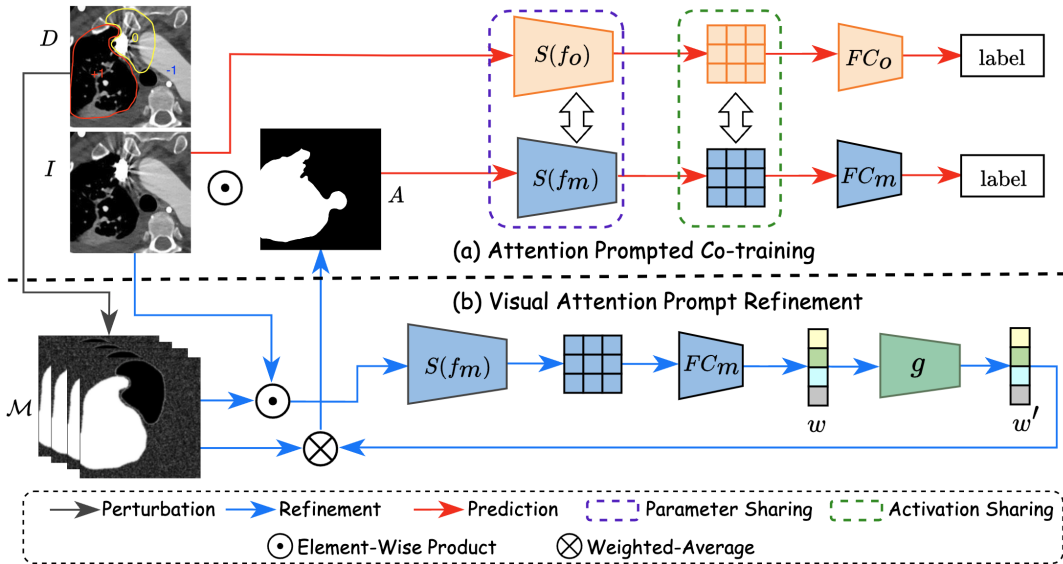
$D$

0

-1

+1

$I$

$\odot$

$A$

$S(f_O)$

$S(f_m)$

$FC_O$

$FC_m$

label

label

(a) Attention Prompted Co-training

(b) Visual Attention Prompt Refinement

$\mathcal{M}$

$\odot$

$\otimes$

$S(f_m)$

$FC_m$

$w$

$g$

$w'$

Perturbation

Refinement

Prediction

Parameter Sharing

Activation Sharing

$\odot$ Element-Wise Product

$\otimes$ Weighted-Average